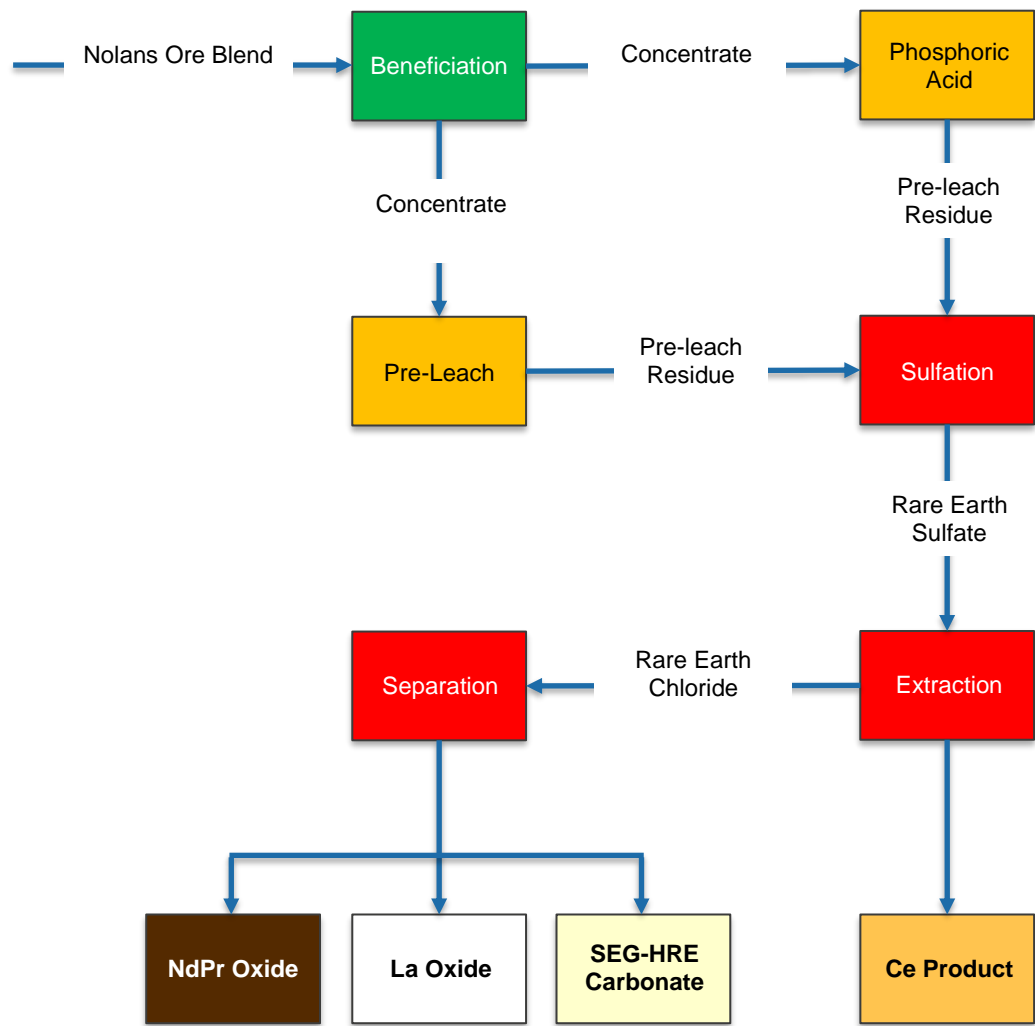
Nolans Ore Blend

Beneficiation

Concentrate

Phosphoric Acid

Concentrate

Pre-leach Residue

Pre-Leach

Pre-leach Residue

Sulfation

Rare Earth Sulfate

Separation

Rare Earth Chloride

Extraction

NdPr Oxide

La Oxide

SEG-HRE Carbonate

Ce Product